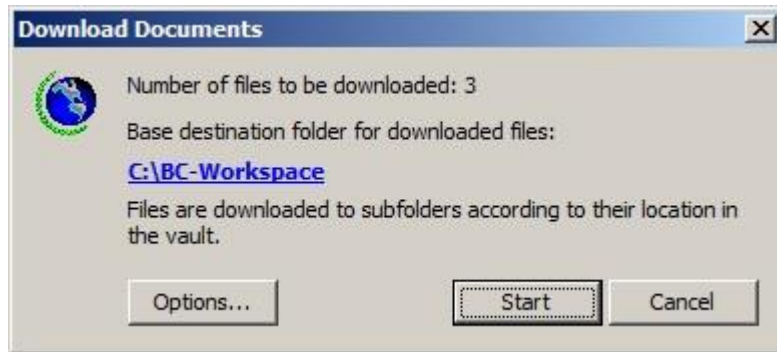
Download Documents

Number of files to be downloaded: 3

Base destination folder for downloaded files:

C:\BC-Workspace

Files are downloaded to subfolders according to their location in the vault.

Options...

Start

Cancel